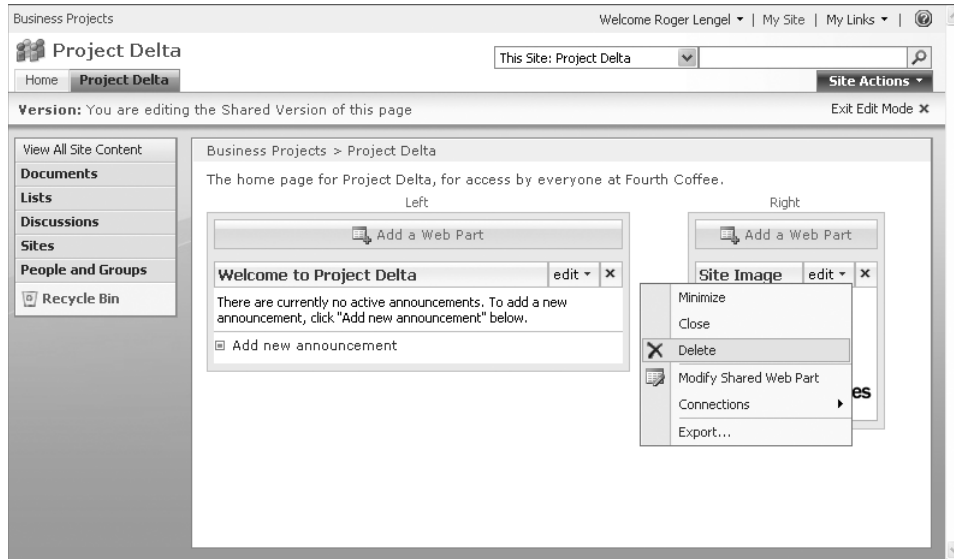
Business Projects

Welcome Roger Lengel ▾ | My Site | My Links ▾ |

Project Delta

This Site: Project Delta

Home Project Delta

Site Actions ▾

Version: You are editing the Shared Version of this page

Exit Edit Mode ✕

View All Site Content

Documents

Lists

Discussions

Sites

People and Groups

Recycle Bin

Business Projects > Project Delta

The home page for Project Delta, for access by everyone at Fourth Coffee.

Left

Add a Web Part

Welcome to Project Delta edit ▾ ✕

There are currently no active announcements. To add a new announcement, click "Add new announcement" below.

Add new announcement

Right

Add a Web Part

Site Image edit ▾ ✕

Minimize

Close

Delete

Modify Shared Web Part

Connections

Export...

es